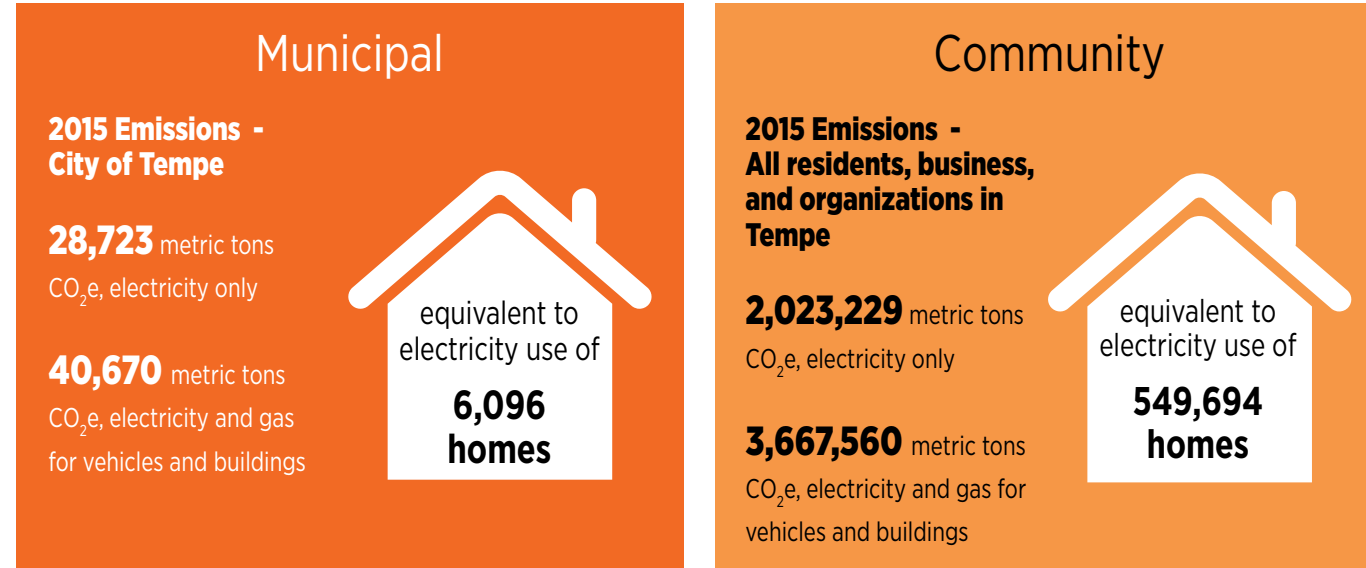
Municipal

2015 Emissions - City of Tempe

28,723 metric tons $CO_2e$, electricity only

40,670 metric tons $CO_2e$, electricity and gas for vehicles and buildings

equivalent to electricity use of

6,096 homes

Community

2015 Emissions - All residents, business, and organizations in Tempe

2,023,229 metric tons $CO_2e$, electricity only

3,667,560 metric tons $CO_2e$, electricity and gas for vehicles and buildings

equivalent to electricity use of

549,694 homes